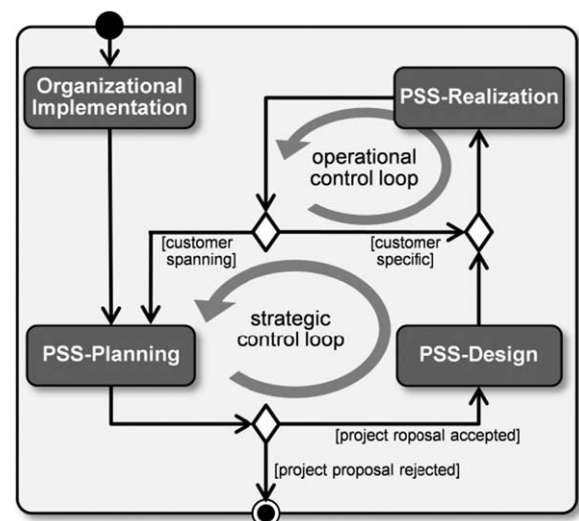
Organizational Implementation

PSS-Realization

operational control loop

[customer spanning]

[customer specific]

strategic control loop

PSS-Planning

PSS-Design

[project roposal accepted]

[project proposal rejected]